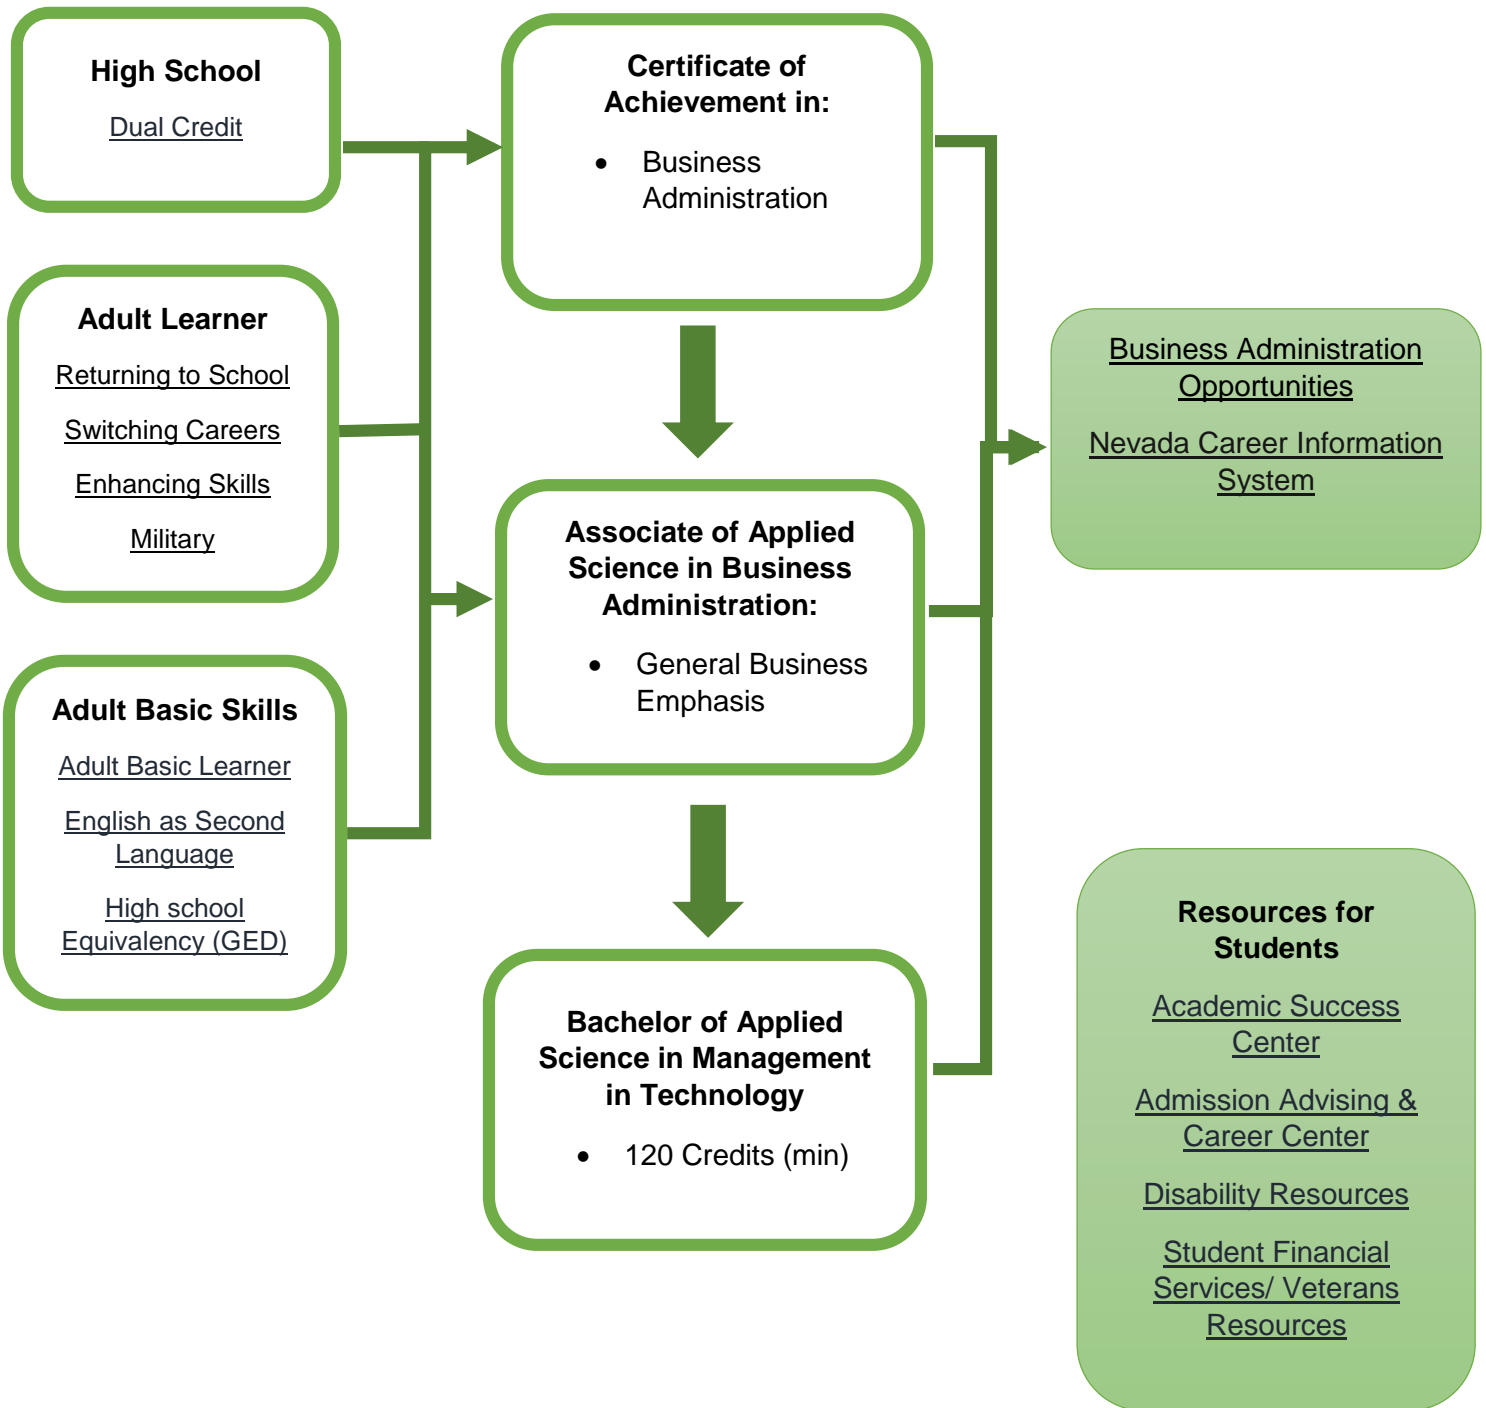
High School

Dual Credit

Adult Learner

Returning to School

Switching Careers

Enhancing Skills

Military

Adult Basic Skills

Adult Basic Learner

English as Second Language

High school Equivalency (GED)

Certificate of Achievement in:

- Business Administration

Associate of Applied Science in Business Administration:

- General Business Emphasis

Bachelor of Applied Science in Management in Technology

- 120 Credits (min)

Business Administration Opportunities

Nevada Career Information System

Resources for Students

Academic Success Center

Admission Advising & Career Center

Disability Resources

Student Financial Services/ Veterans Resources